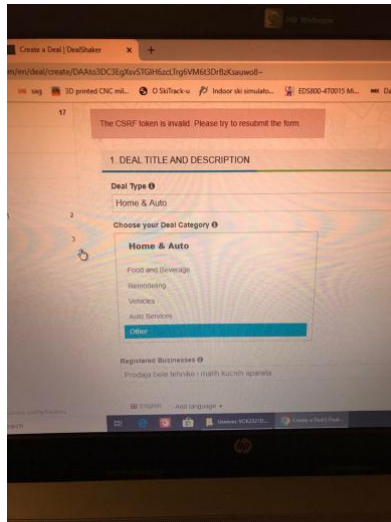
Create a Deal | DealShaker ×   +

m/en/deal/create/DAAts3DC3EgXsv5TGlH6zcLTrg6VM6t3DrBzKsauwo8–

sag   3D printed CNC mil...   O SkiTrack-u   Indoor ski simulato...   EDS800-4T0015 Mi...

17

The CSRF token is invalid. Please try to resubmit the form.

1. DEAL TITLE AND DESCRIPTION

Deal Type

Home & Auto

2

Choose your Deal Category

3

Home & Auto

Food and Beverage

Remodeling

Vehicles

Auto Services

Other

Registered Businesses

Prodaja bele tehnike i malih kucnih aparata

English   Add language

Search